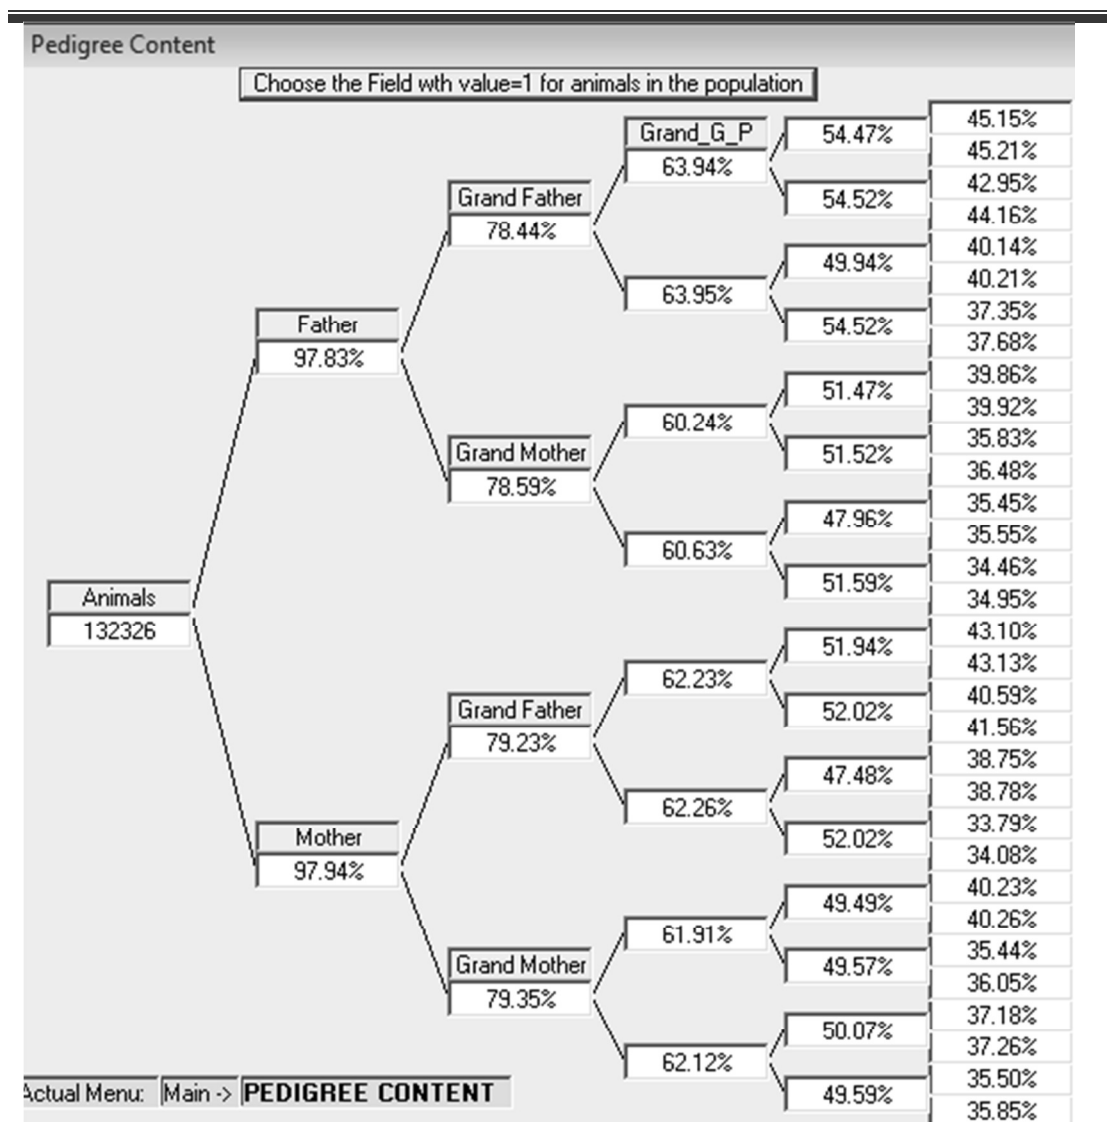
Pedigree Content

Choose the Field wth value=1 for animals in the population

Animals
132326

Father
97.83%

Grand Father
78.44%

Grand_G_P
63.94%

54.47%

45.15%
45.21%

54.52%

42.95%
44.16%

63.95%

49.94%

40.14%
40.21%

54.52%

37.35%
37.68%

Grand Mother
78.59%

60.24%

51.47%

39.86%
39.92%

51.52%

35.83%
36.48%

60.63%

47.96%

35.45%
35.55%

51.59%

34.46%
34.95%

Mother
97.94%

Grand Father
79.23%

62.23%

51.94%

43.10%
43.13%

52.02%

40.59%
41.56%

62.26%

47.48%

38.75%
38.78%

52.02%

33.79%
34.08%

Grand Mother
79.35%

61.91%

49.49%

40.23%
40.26%

49.57%

35.44%
36.05%

62.12%

50.07%

37.18%
37.26%

49.59%

35.50%
35.85%

Actual Menu: Main -> PEDIGREE CONTENT